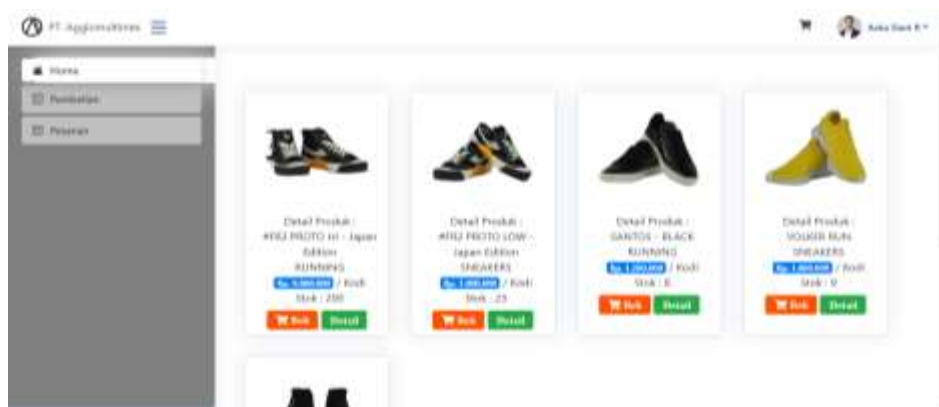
PT. Agglomaltima ☰

Aska Dani R

Home

Pembelian

Pesanan

Detail Produk : #FRJ PROTO HI - Japan Edition RUNNING

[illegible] / Kodi

Stok : 200

Beli Detail

Detail Produk : #FRJ PROTO LOW - Japan Edition SNEAKERS

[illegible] / Kodi

Stok : 23

Beli Detail

Detail Produk : SANTOS - BLACK RUNNING

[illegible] / Kodi

Stok : 8

Beli Detail

Detail Produk : VOLKER RUN SNEAKERS

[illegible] / Kodi

Stok : 9

Beli Detail